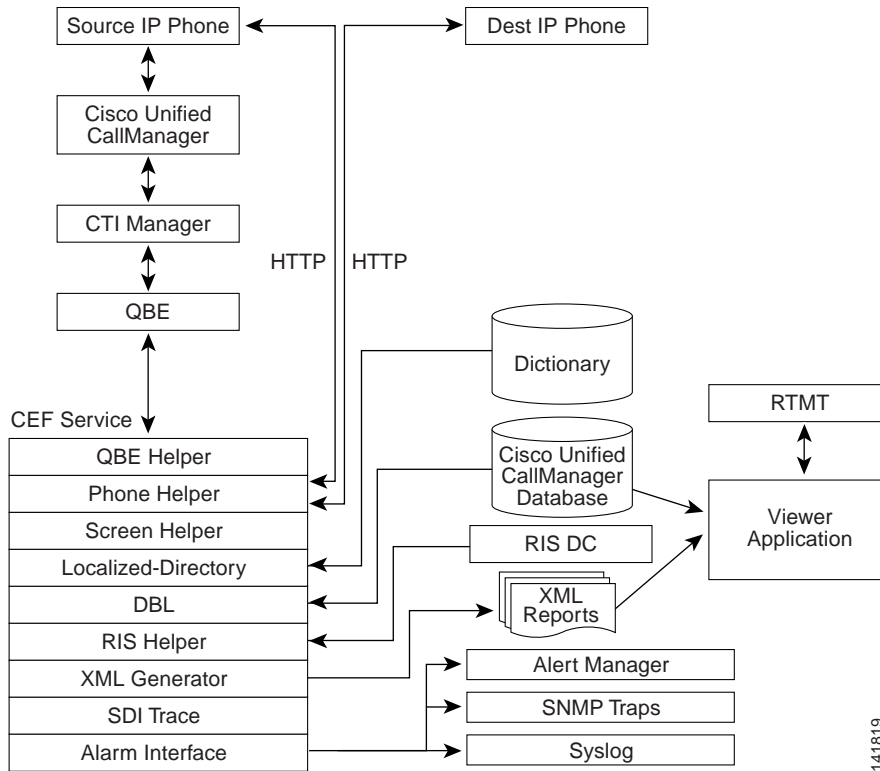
Source IP Phone

Dest IP Phone

Cisco Unified CallManager

CTI Manager

HTTP

HTTP

QBE

Dictionary

CEF Service

RTMT

QBE Helper

Phone Helper

Screen Helper

Localized-Directory

DBL

RIS Helper

XML Generator

SDI Trace

Alarm Interface

Cisco Unified CallManager Database

Viewer Application

RIS DC

XML Reports

Alert Manager

SNMP Traps

Syslog

141819